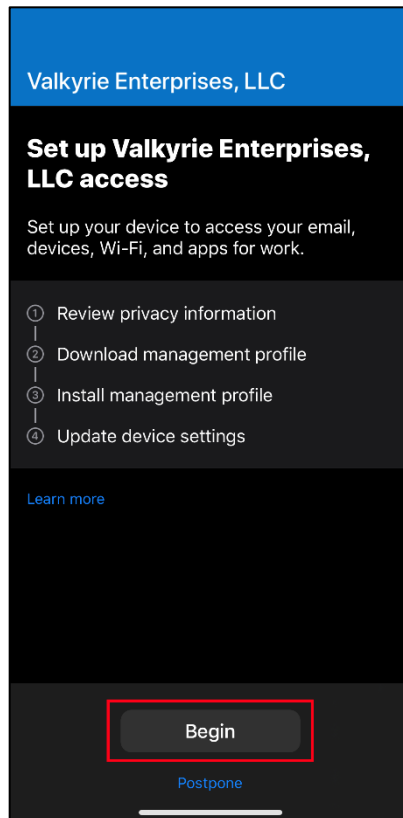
Valkyrie Enterprises, LLC

Set up Valkyrie Enterprises, LLC access

Set up your device to access your email, devices, Wi-Fi, and apps for work.

① Review privacy information
② Download management profile
③ Install management profile
④ Update device settings

Learn more

Begin

Postpone